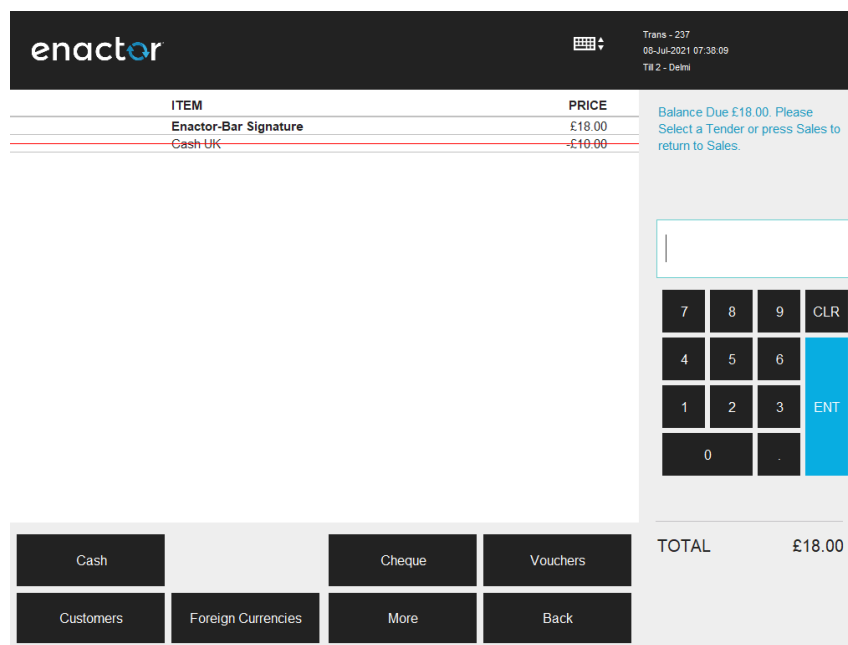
enactor

Trans - 237
08-Jul-2021 07:38:09
Till 2 - Delmi

| ITEM | PRICE |
|---|---|
| Enactor-Bar Signature | £18.00 |
| Cash UK | -£10.00 |

Balance Due £18.00. Please Select a Tender or press Sales to return to Sales.

7 8 9 CLR
4 5 6 ENT
1 2 3
0 .

TOTAL £18.00

Cash
Cheque
Vouchers
Customers
Foreign Currencies
More
Back